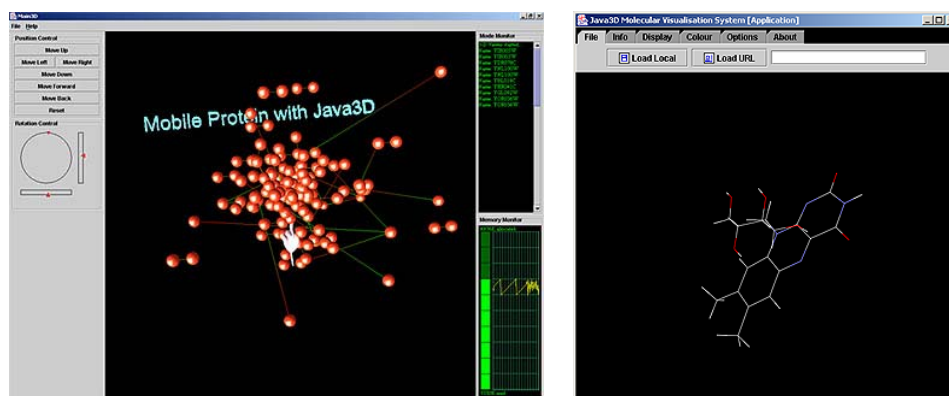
Main3D
File Help
Position Control
Move Up
Move Left
Move Right
Move Down
Move Forward
Move Back
Reset
Rotation Control
Mobile Protein with Java3D
Mobile Monitor
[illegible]
Memory Monitor
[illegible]

Java3D Molecular Visualisation System [Application]
File
Info
Display
Colour
Options
About
Load Local
Load URL